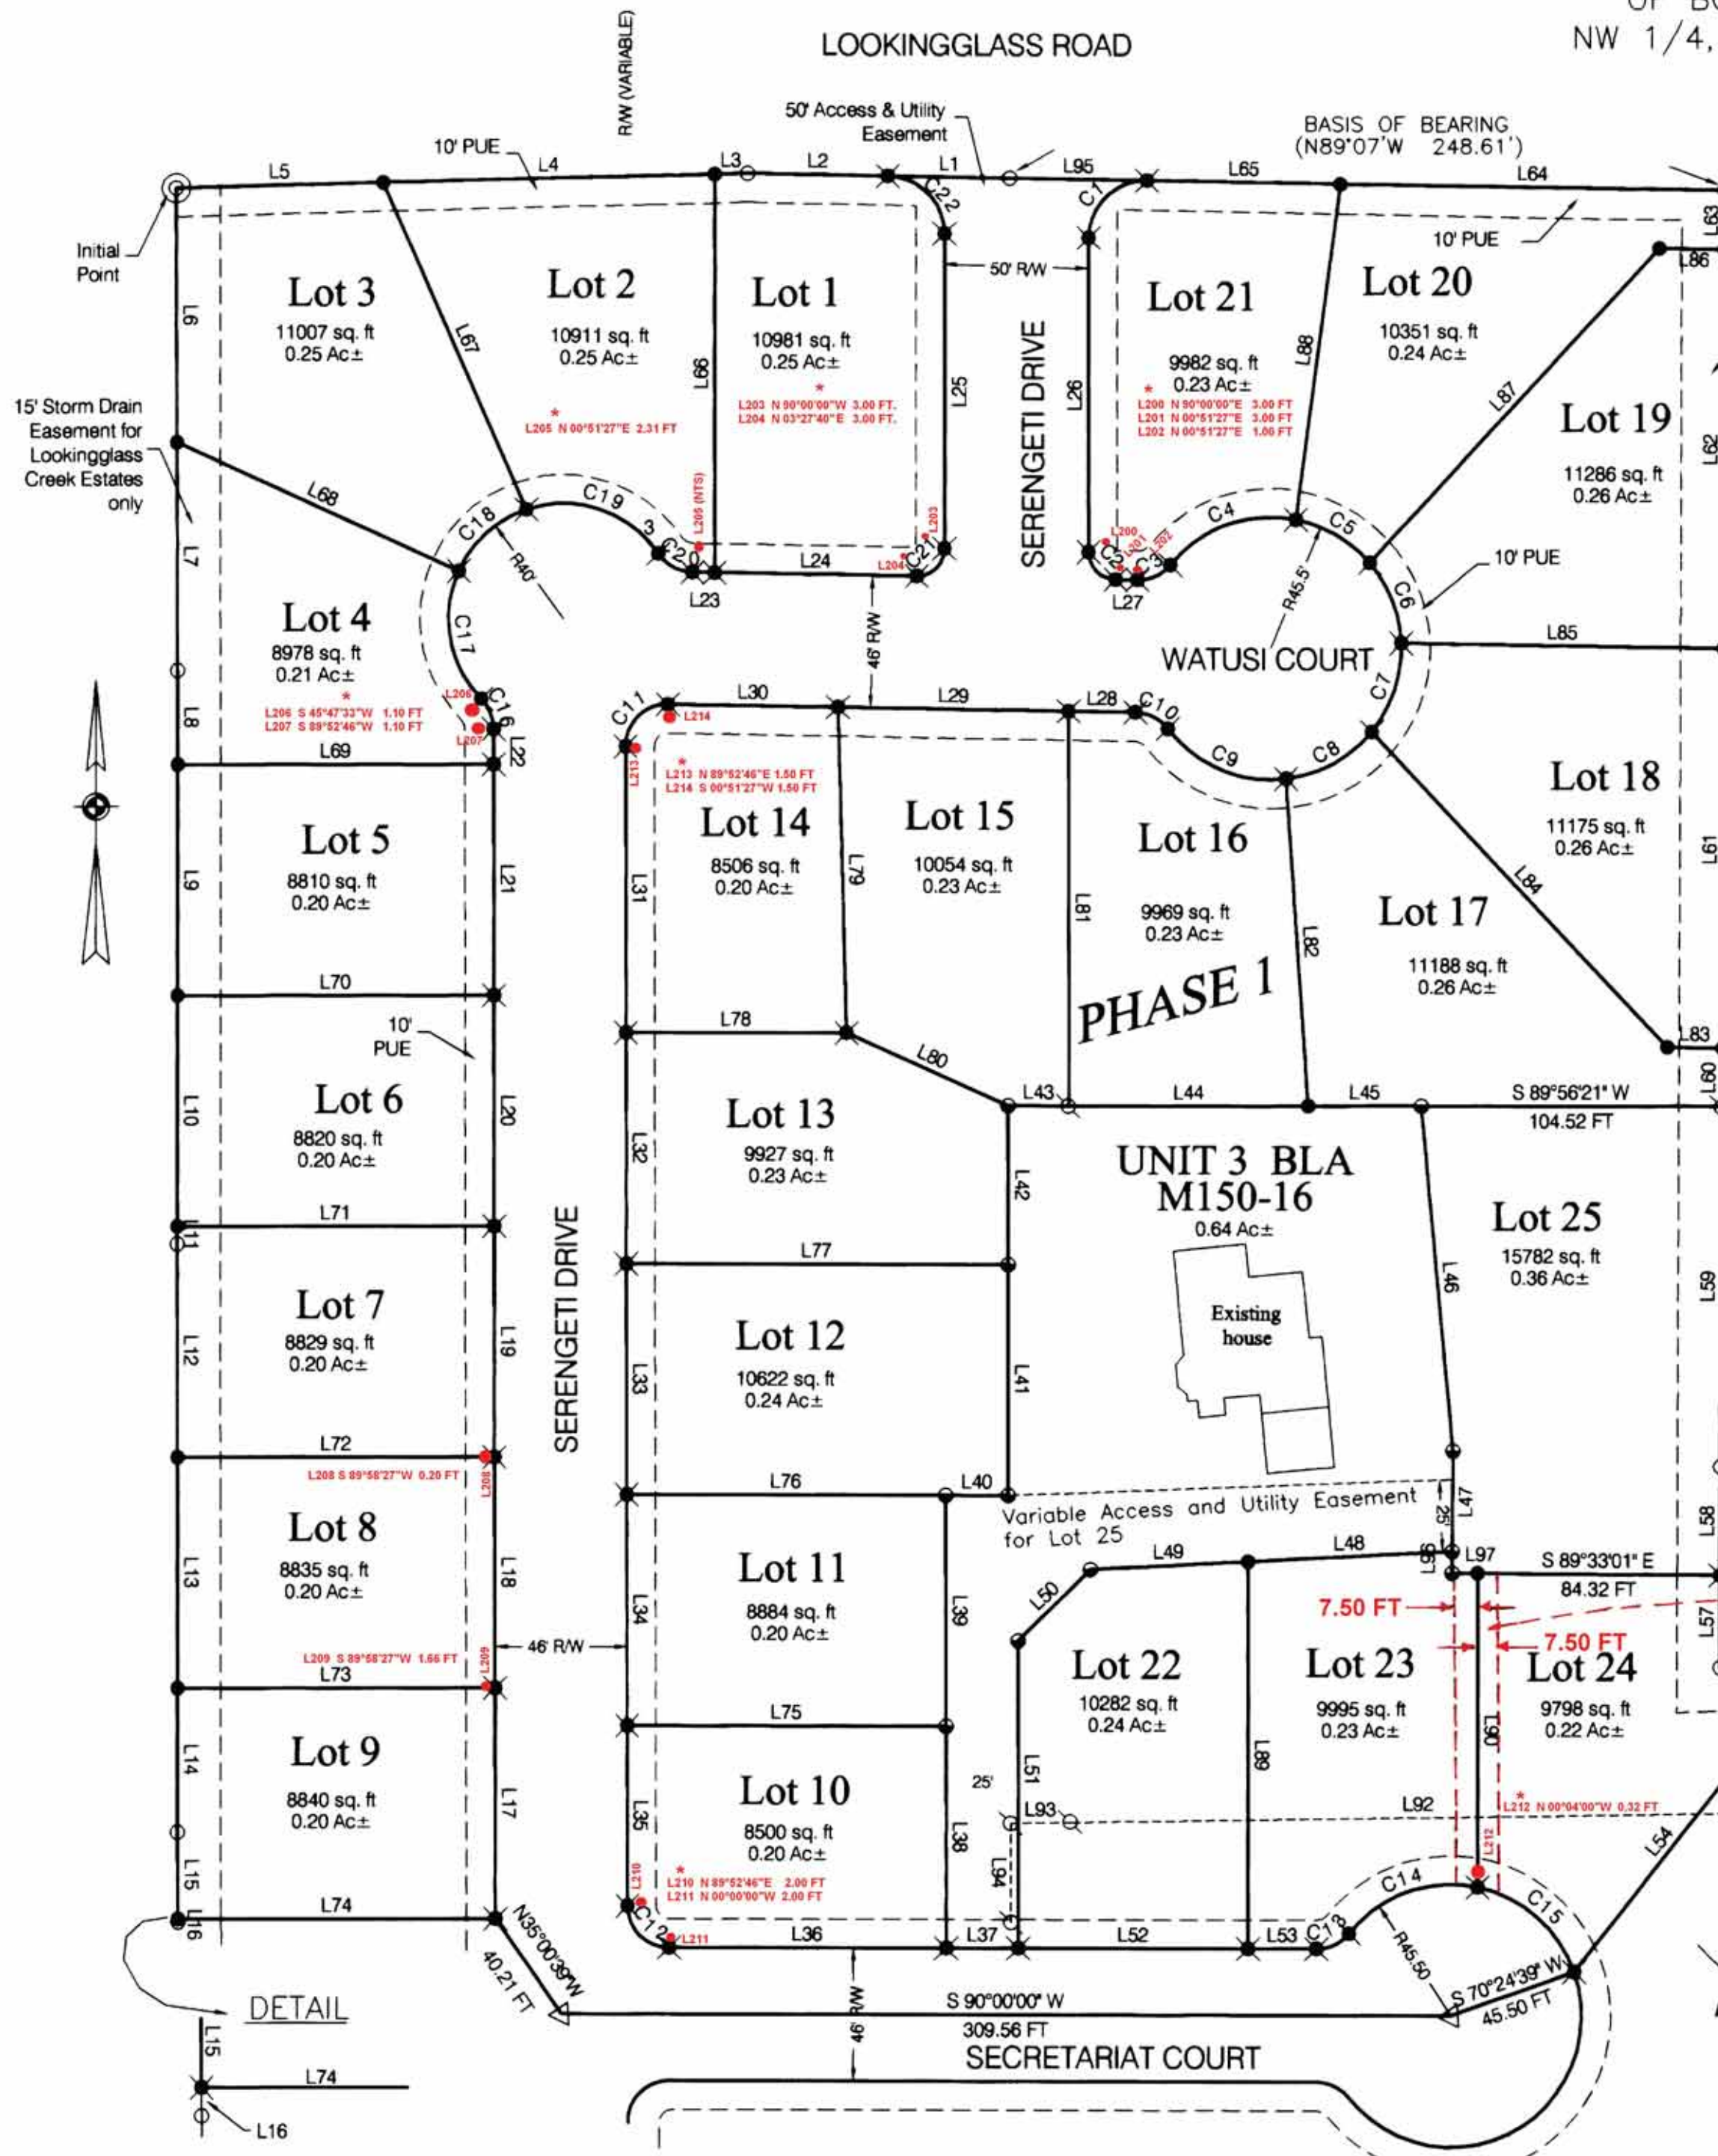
OF BO
NW 1/4,

LOOKINGGLASS ROAD

R/W (VARIABLE)

50' Access & Utility Easement

BASIS OF BEARING
(N89°07'W 248.61')

10' PUE

L5 L4 L3 L2 L1 L95 L65 L64

C22 C1

L63

Initial Point

10' PUE

50' R/W

L86

Lot 3
11007 sq. ft
0.25 Ac±

Lot 2
10911 sq. ft
0.25 Ac±

Lot 1
10981 sq. ft
0.25 Ac±

Lot 21
9982 sq. ft
0.23 Ac±

Lot 20
10351 sq. ft
0.24 Ac±

L6 L67 L66 L25 L26 L88 L87

SERENGETI DRIVE

L203 N 90°00'00"W 3.00 FT.
L204 N 03°27'40"E 3.00 FT.

L205 N 00°51'27"E 2.31 FT

L200 N 90°00'00"E 3.00 FT
L201 N 00°51'27"E 3.00 FT
L202 N 00°51'27"E 1.00 FT

Lot 19
11286 sq. ft
0.26 Ac±

L62

15' Storm Drain Easement for Lookingglass Creek Estates only

L68 C19 C18 3 L205 (NTS) L203 C4 C5 L200 L201 L202

L7 R40' C20 L24 L204 C21 C2 C3 L27 L23

10' PUE

R45.5' C6

Lot 4
8978 sq. ft
0.21 Ac±

L206 S 45°47'33"W 1.10 FT
L207 S 89°52'46"W 1.10 FT

C17 46' R/W

WATUSI COURT

L85

L206 C16 L207 L22

C11 L214 L30 L29 L28 C10 C7

L8 L69 L213

L213 N 89°52'46"E 1.50 FT
L214 S 00°51'27"W 1.50 FT

C9 C8

Lot 18
11175 sq. ft
0.26 Ac±

Lot 5
8810 sq. ft
0.20 Ac±

Lot 14
8506 sq. ft
0.20 Ac±

Lot 15
10054 sq. ft
0.23 Ac±

Lot 16
9969 sq. ft
0.23 Ac±

L61

L9 L21 L31 L79 L81 L82 L84

Lot 17
11188 sq. ft
0.26 Ac±

PHASE 1

L70

10' PUE

L78

L83

L80

L43 L44 L45 S 89°56'21" W 104.52 FT

L60

Lot 6
8820 sq. ft
0.20 Ac±

Lot 13
9927 sq. ft
0.23 Ac±

L10 L20 L32 L42

UNIT 3 BLA
M150-16
0.64 Ac±

Lot 25
15782 sq. ft
0.36 Ac±

L71 L11

Existing house

L46 L59

Lot 7
8829 sq. ft
0.20 Ac±

L77

Lot 12
10622 sq. ft
0.24 Ac±

L12 L19 L33 L41

SERENGETI DRIVE

L72

L208 S 89°58'27"W 0.20 FT

L208

L76 L40

Variable Access and Utility Easement for Lot 25

25' L47 L58

Lot 8
8835 sq. ft
0.20 Ac±

Lot 11
8884 sq. ft
0.20 Ac±

L49 L48 L95 L97 S 89°33'01" E 84.32 FT

L13 L18 L34 L39 L50

7.50 FT

7.50 FT

L57

L209 S 89°58'27"W 1.66 FT

L73 L209

46' R/W

Lot 22
10282 sq. ft
0.24 Ac±

Lot 23
9995 sq. ft
0.23 Ac±

Lot 24
9798 sq. ft
0.22 Ac±

L75

L90 L89

Lot 9
8840 sq. ft
0.20 Ac±

Lot 10
8500 sq. ft
0.20 Ac±

L14 L17 L35 L38 25' L51

L212 N 00°04'00"W 0.32 FT

L93 L92 L54

L15 L210

L210 N 89°52'46"E 2.00 FT
L211 N 00°00'00"W 2.00 FT

L94 L212 C14 C15

L74 L16 C12 L211 L36 L37 L52 L53 C13

N35°00'39"W 40.21 FT

R45.50

S 70°24'39" W 45.50 FT

DETAIL

46' R/W

S 90°00'00" W
309.56 FT

SECRETARIAT COURT

L15

L74

L16